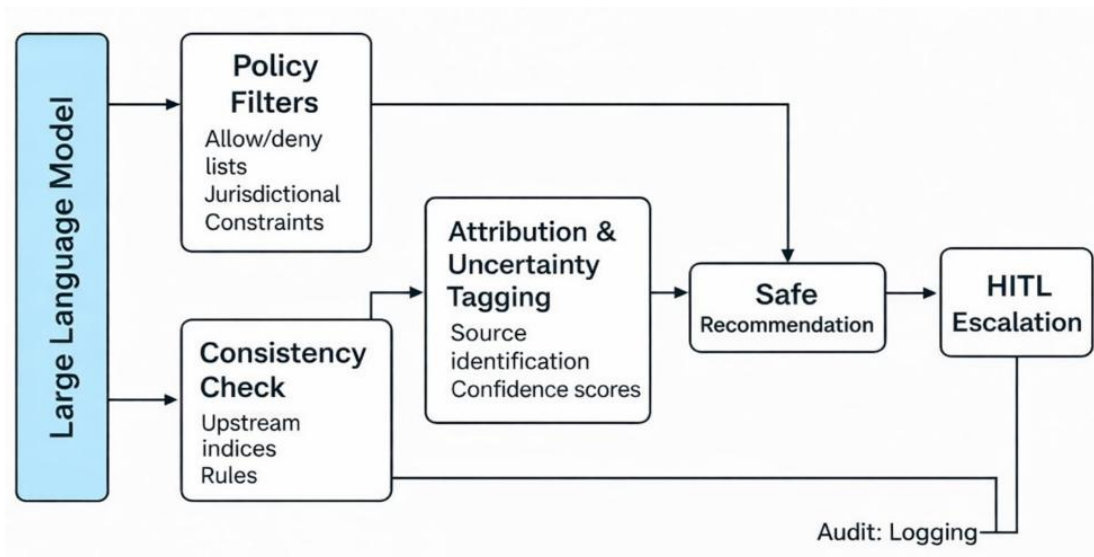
Large Language Model

Policy Filters
Allow/deny lists
Jurisdictional Constraints

Consistency Check
Upstream indices
Rules

Attribution & Uncertainty Tagging
Source identification
Confidence scores

Safe
Recommendation

HITL Escalation

Audit: Logging